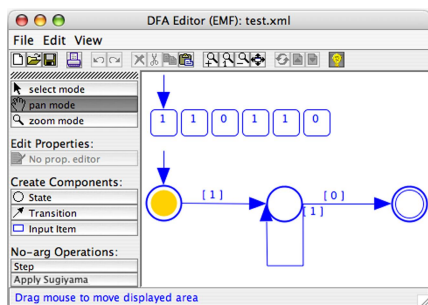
DFA Editor (EMF): test.xml

File Edit View

select mode
pan mode
zoom mode

Edit Properties:
No prop. editor

Create Components:
State
Transition
Input Item

No-arg Operations:
Step
Apply Sugiyama

1 1 0 1 1 0

[ 1 ]
[ 0 ]
[ 1 ]

Drag mouse to move displayed area